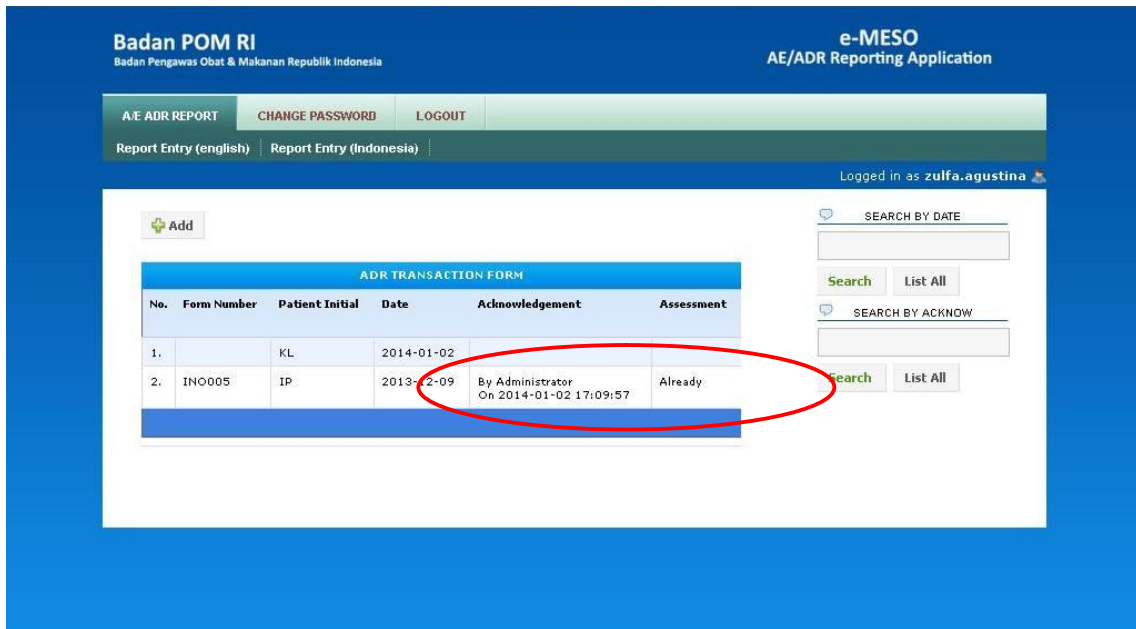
Badan POM RI
Badan Pengawas Obat & Makanan Republik Indonesia

e-MESO
AE/ADR Reporting Application

A/E ADR REPORT | CHANGE PASSWORD | LOGOUT

Report Entry (english) | Report Entry (Indonesia)

Logged in as zulfa.agustina

Add

ADR TRANSACTION FORM

| No. | Form Number | Patient Initial | Date | Acknowledgement | Assessment |
|---|---|---|---|---|---|
| 1. | | KL | 2014-01-02 | | |
| 2. | INO005 | IP | 2013-12-09 | By Administrator On 2014-01-02 17:09:57 | Already |

SEARCH BY DATE

Search | List All

SEARCH BY ACKNOW

Search | List All